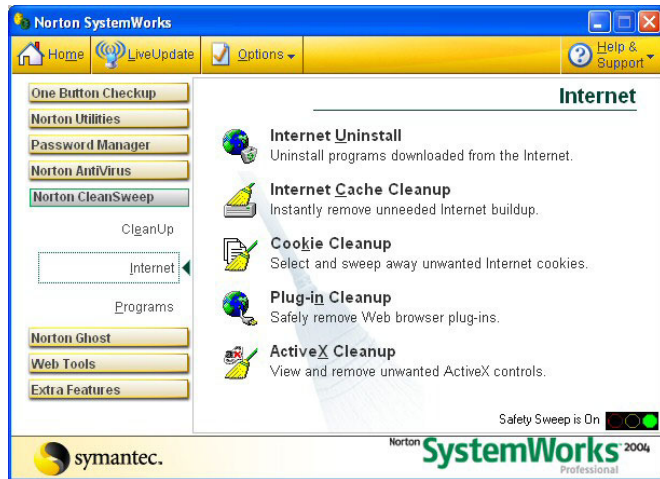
Norton SystemWorks

Home
LiveUpdate
Options
Help & Support

One Button Checkup
Norton Utilities
Password Manager
Norton AntiVirus
Norton CleanSweep
CleanUp
Internet
Programs
Norton Ghost
Web Tools
Extra Features

Internet

Internet Uninstall
Uninstall programs downloaded from the Internet.

Internet Cache Cleanup
Instantly remove unneeded Internet buildup.

Cookie Cleanup
Select and sweep away unwanted Internet cookies.

Plug-in Cleanup
Safely remove Web browser plug-ins.

ActiveX Cleanup
View and remove unwanted ActiveX controls.

Safety Sweep is On

symantec.

Norton SystemWorks 2004 Professional